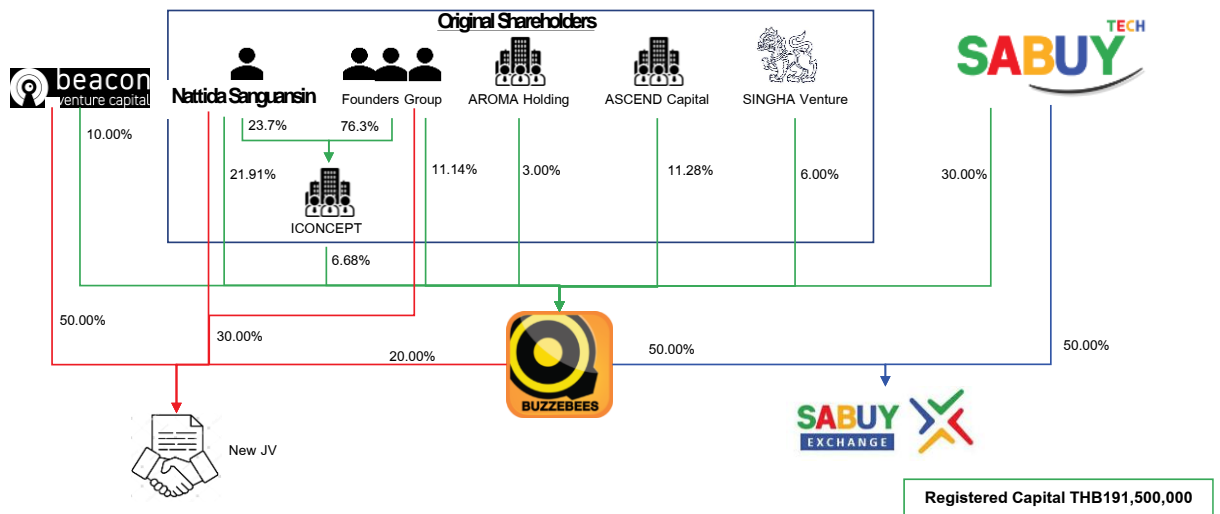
Original Shareholders

beacon venture capital

Nattida Sanguansin

Founders Group

AROMA Holding

ASCEND Capital

SINGHA Venture

SABUY TECH

10.00%

23.7%

76.3%

21.91%

11.14%

3.00%

11.28%

6.00%

30.00%

ICONCEPT

6.68%

50.00%

30.00%

20.00%

BUZZEBEES

50.00%

50.00%

New JV

SABUY EXCHANGE

Registered Capital THB191,500,000